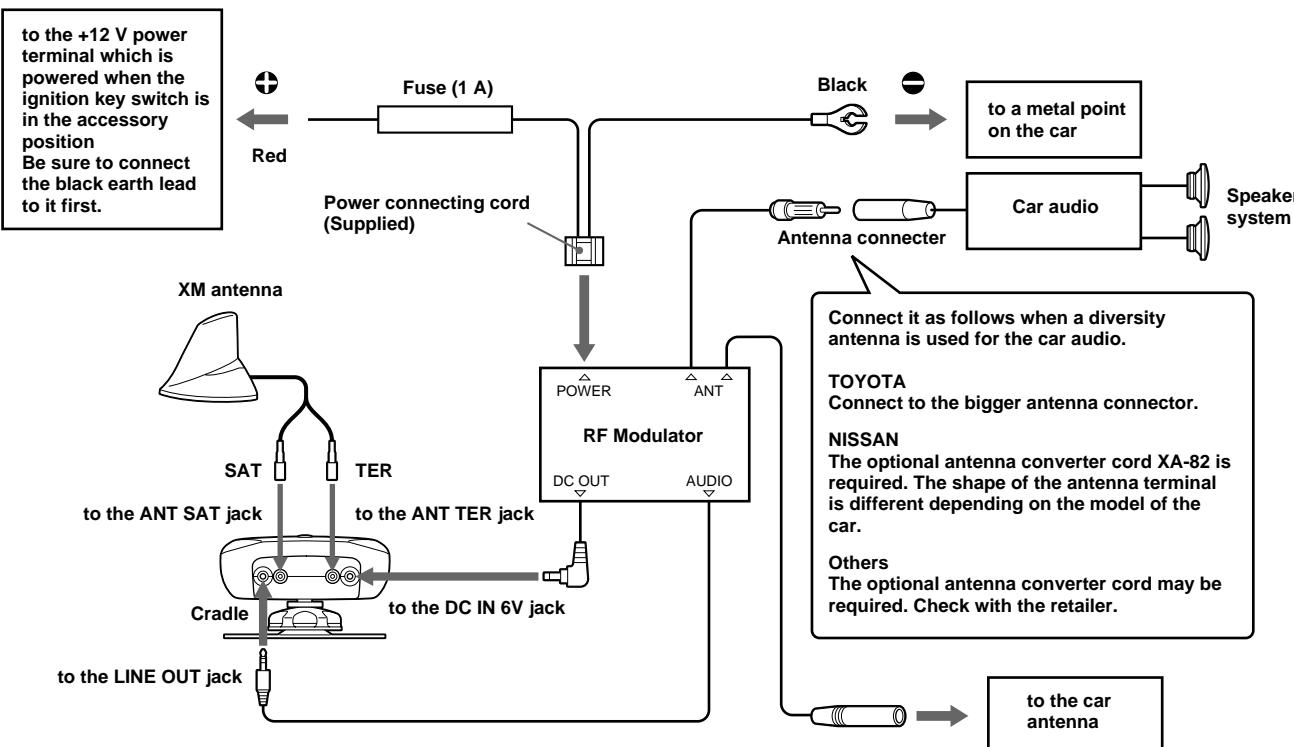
to the +12 V power terminal which is powered when the ignition key switch is in the accessory position
Be sure to connect the black earth lead to it first.

Red

Fuse (1 A)

Black

to a metal point on the car

Power connecting cord (Supplied)

Antenna connecter

Car audio

Speaker system

XM antenna

Connect it as follows when a diversity antenna is used for the car audio.

TOYOTA
Connect to the bigger antenna connector.

NISSAN
The optional antenna converter cord XA-82 is required. The shape of the antenna terminal is different depending on the model of the car.

Others
The optional antenna converter cord may be required. Check with the retailer.

POWER

ANT

RF Modulator

DC OUT

AUDIO

SAT

TER

to the ANT SAT jack

to the ANT TER jack

Cradle

to the DC IN 6V jack

to the LINE OUT jack

to the car antenna